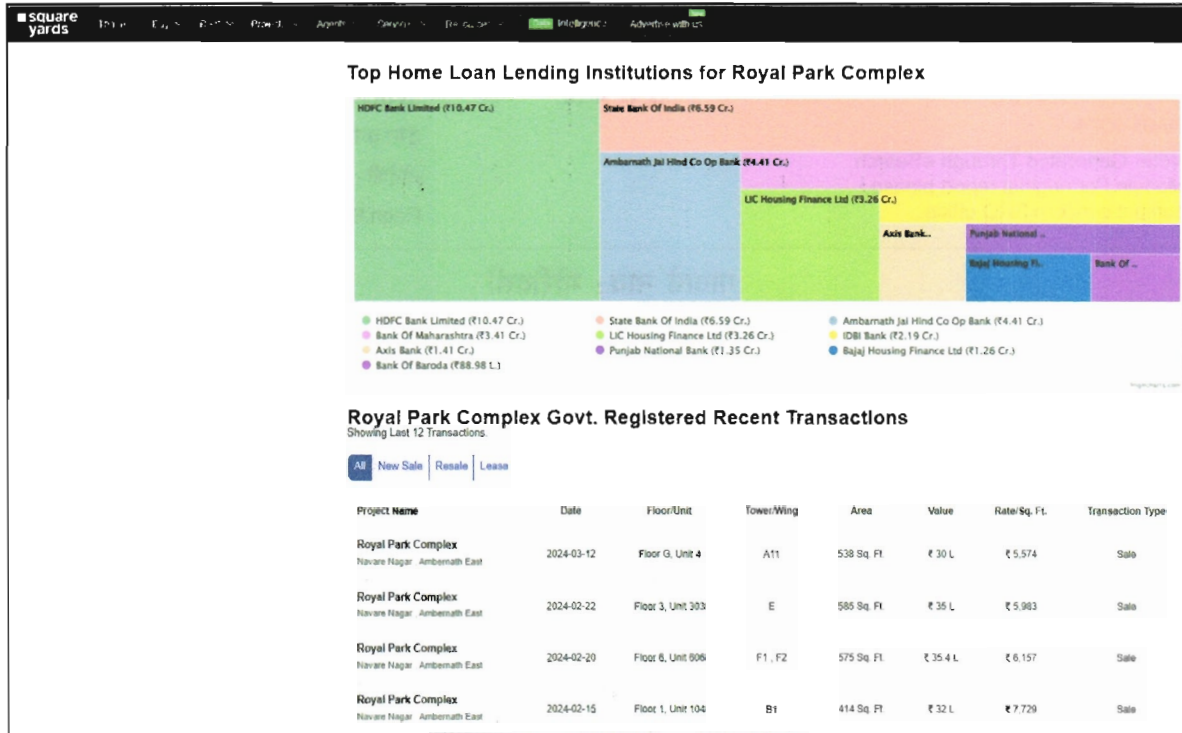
square yards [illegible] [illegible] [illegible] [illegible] Agents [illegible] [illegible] Data Intelligence Advertise with us New

Top Home Loan Lending Institutions for Royal Park Complex

HDFC Bank Limited (₹10.47 Cr.)
State Bank Of India (₹6.59 Cr.)
Ambarnath Jai Hind Co Op Bank (₹4.41 Cr.)
LIC Housing Finance Ltd (₹3.26 Cr.)
Axis Bank..
Punjab National ..
Bajaj Housing Fi..
Bank Of ..

HDFC Bank Limited (₹10.47 Cr.)
State Bank Of India (₹6.59 Cr.)
Ambarnath Jai Hind Co Op Bank (₹4.41 Cr.)
Bank Of Maharashtra (₹3.41 Cr.)
LIC Housing Finance Ltd (₹3.26 Cr.)
IDBI Bank (₹2.19 Cr.)
Axis Bank (₹1.41 Cr.)
Punjab National Bank (₹1.35 Cr.)
Bajaj Housing Finance Ltd (₹1.26 Cr.)
Bank Of Baroda (₹88.98 L.)

Royal Park Complex Govt. Registered Recent Transactions
Showing Last 12 Transactions.

All | New Sale | Resale | Lease

| Project Name | Date | Floor/Unit | Tower/Wing | Area | Value | Rate/Sq. Ft. | Transaction Type |
|---|---|---|---|---|---|---|---|
| Royal Park Complex Navare Nagar Ambernath East | 2024-03-12 | Floor G, Unit 4 | A11 | 538 Sq. Ft. | ₹ 30 L | ₹ 5,574 | Sale |
| Royal Park Complex Navare Nagar Ambernath East | 2024-02-22 | Floor 3, Unit 303 | E | 585 Sq. Ft. | ₹ 35 L | ₹ 5,983 | Sale |
| Royal Park Complex Navare Nagar Ambernath East | 2024-02-20 | Floor 6, Unit 606 | F1 , F2 | 575 Sq. Ft. | ₹ 35.4 L | ₹ 6,157 | Sale |
| Royal Park Complex Navare Nagar Ambernath East | 2024-02-15 | Floor 1, Unit 104 | B1 | 414 Sq. Ft. | ₹ 32 L | ₹ 7,729 | Sale |